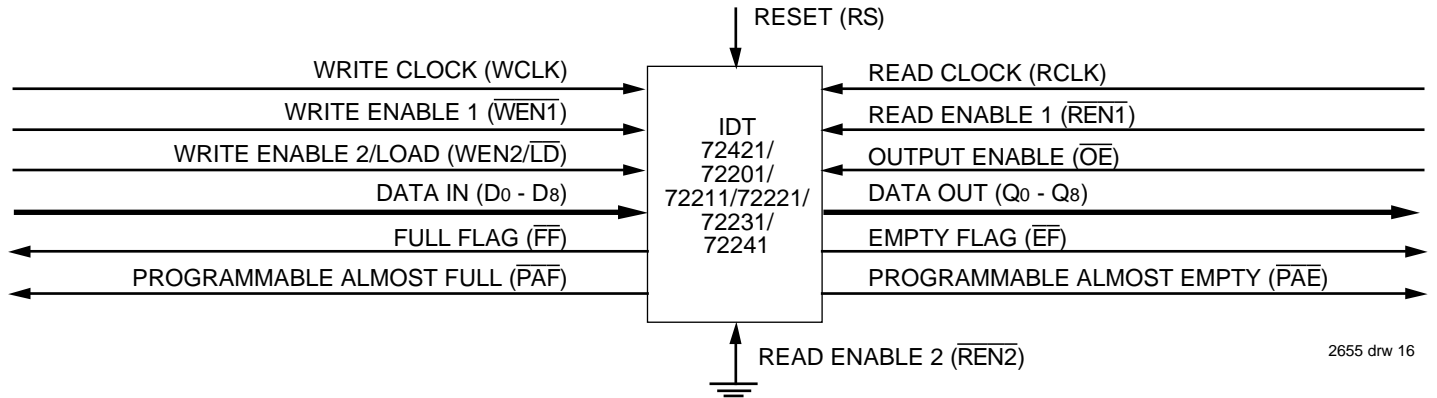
RESET (RS)

WRITE CLOCK (WCLK)

WRITE ENABLE 1 ($\overline{WEN1}$)

WRITE ENABLE 2/LOAD (WEN2/$\overline{LD}$)

DATA IN ($D_0$ - $D_8$)

FULL FLAG ($\overline{FF}$)

PROGRAMMABLE ALMOST FULL ($\overline{PAF}$)

IDT 72421/ 72201/ 72211/72221/ 72231/ 72241

READ CLOCK (RCLK)

READ ENABLE 1 ($\overline{REN1}$)

OUTPUT ENABLE ($\overline{OE}$)

DATA OUT ($Q_0$ - $Q_8$)

EMPTY FLAG ($\overline{EF}$)

PROGRAMMABLE ALMOST EMPTY ($\overline{PAE}$)

READ ENABLE 2 ($\overline{REN2}$)

2655 drw 16